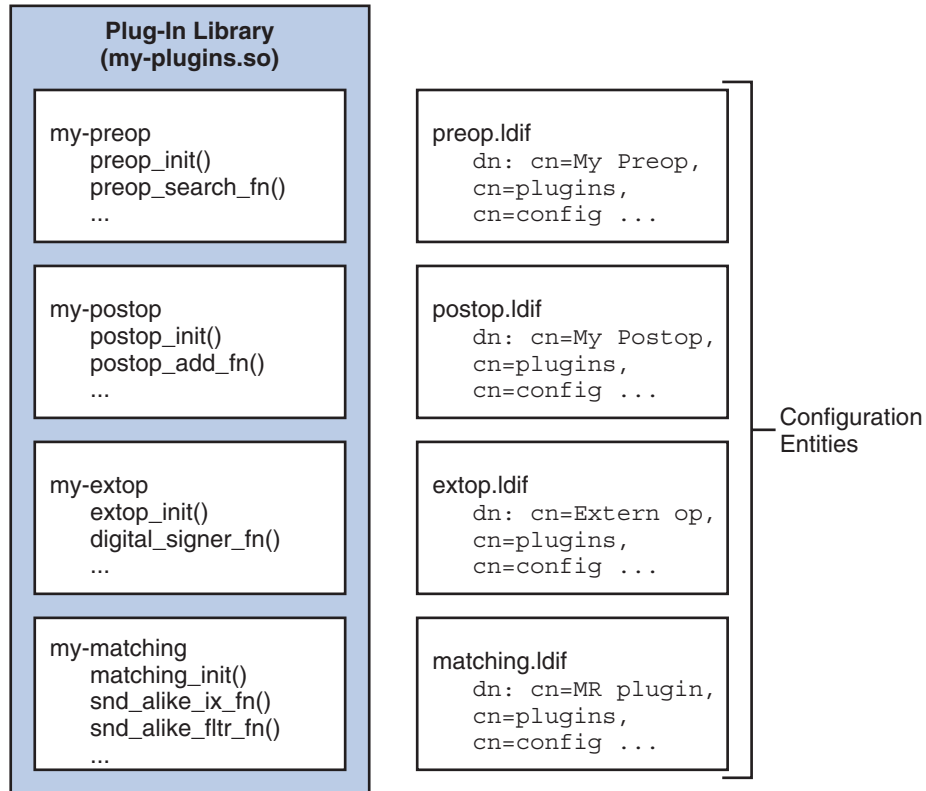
Plug-In Library
(my-plugins.so)

my-preop
preop_init()
preop_search_fn()
...

my-postop
postop_init()
postop_add_fn()
...

my-extop
extop_init()
digital_signer_fn()
...

my-matching
matching_init()
snd_alike_ix_fn()
snd_alike_fltr_fn()
...

preop.ldif
dn: cn=My Preop,
cn=plugins,
cn=config ...

postop.ldif
dn: cn=My Postop,
cn=plugins,
cn=config ...

extop.ldif
dn: cn=Extern op,
cn=plugins,
cn=config ...

matching.ldif
dn: cn=MR plugin,
cn=plugins,
cn=config ...

Configuration
Entities